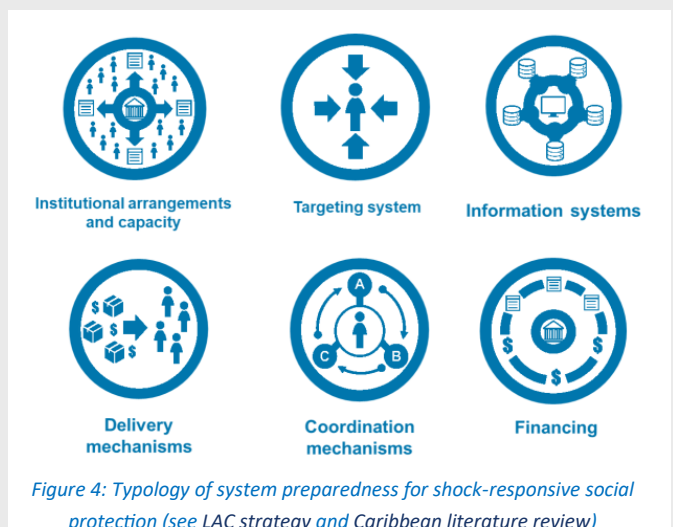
Institutional arrangements and capacity

Targeting system

Information systems

$ $ $

Delivery mechanisms

A B C

Coordination mechanisms

$ $ $

Financing

Figure 4: Typology of system preparedness for shock-responsive social protection (see LAC strategy and Caribbean literature review)